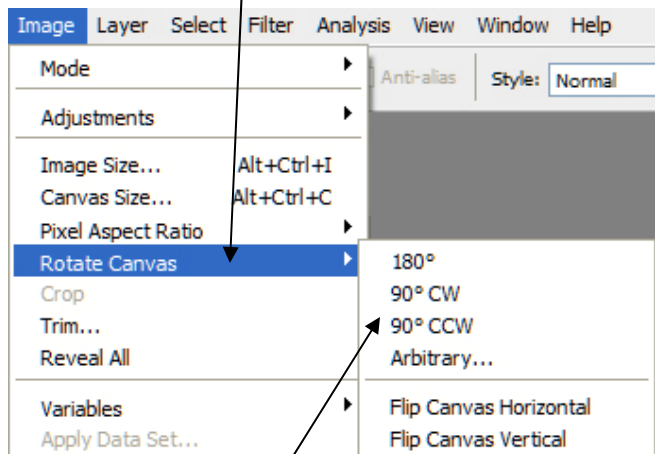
Image Layer Select Filter Analysis View Window Help

Anti-alias Style: Normal

Mode
Adjustments
Image Size... Alt+Ctrl+I
Canvas Size... Alt+Ctrl+C
Pixel Aspect Ratio
Rotate Canvas
Crop
Trim...
Reveal All
Variables
Apply Data Set...

180°
90° CW
90° CCW
Arbitrary...
Flip Canvas Horizontal
Flip Canvas Vertical